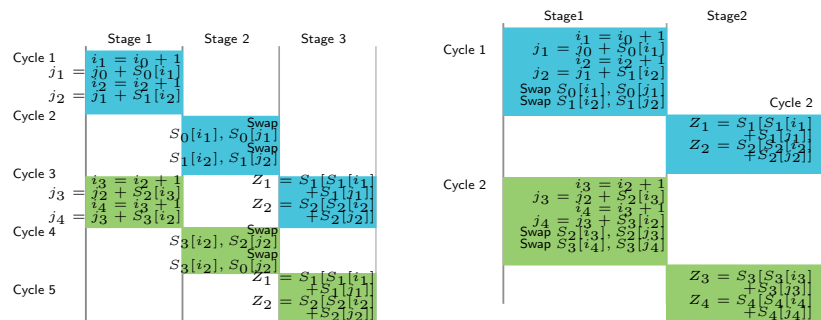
Stage 1 Stage 2 Stage 3

Cycle 1
$j_1 = \begin{matrix} i_1 = i_0 + 1 \\ j_0 + S_0[i_1] \end{matrix}$
$j_2 = \begin{matrix} i_2 = i_2 + 1 \\ j_1 + S_1[i_2] \end{matrix}$

Cycle 2
Swap $S_0[i_1], S_0[j_1]$
Swap $S_1[i_2], S_1[j_2]$

Cycle 3
$j_3 = \begin{matrix} i_3 = i_2 + 1 \\ j_2 + S_2[i_3] \end{matrix}$
$j_4 = \begin{matrix} i_4 = i_3 + 1 \\ j_3 + S_3[i_2] \end{matrix}$
$Z_1 = S_1[S_1[i_1] + S_1[j_1]]$
$Z_2 = S_2[S_2[i_2] + S_2[j_2]]$

Cycle 4
Swap $S_3[i_2], S_2[j_2]$
Swap $S_3[i_2], S_0[j_2]$

Cycle 5
$Z_1 = S_1[S_1[i_1] + S_1[j_1]]$
$Z_2 = S_2[S_2[i_2] + S_2[j_2]]$

Stage1 Stage2

Cycle 1
$j_1 = \begin{matrix} i_1 = i_0 + 1 \\ j_0 + S_0[i_1] \end{matrix}$
$j_2 = \begin{matrix} i_2 = i_2 + 1 \\ j_1 + S_1[i_2] \end{matrix}$
Swap $S_0[i_1], S_0[j_1]$
Swap $S_1[i_2], S_1[j_2]$

Cycle 2
$Z_1 = S_1[S_1[i_1] + S_1[j_1]]$
$Z_2 = S_2[S_2[i_2] + S_2[j_2]]$

Cycle 2
$j_3 = \begin{matrix} i_3 = i_2 + 1 \\ j_2 + S_2[i_3] \end{matrix}$
$j_4 = \begin{matrix} i_4 = i_3 + 1 \\ j_3 + S_3[i_2] \end{matrix}$
Swap $S_2[i_3], S_2[j_3]$
Swap $S_3[i_4], S_3[j_4]$

$Z_3 = S_3[S_3[i_3] + S_3[j_3]]$
$Z_4 = S_4[S_4[i_4] + S_4[j_4]]$